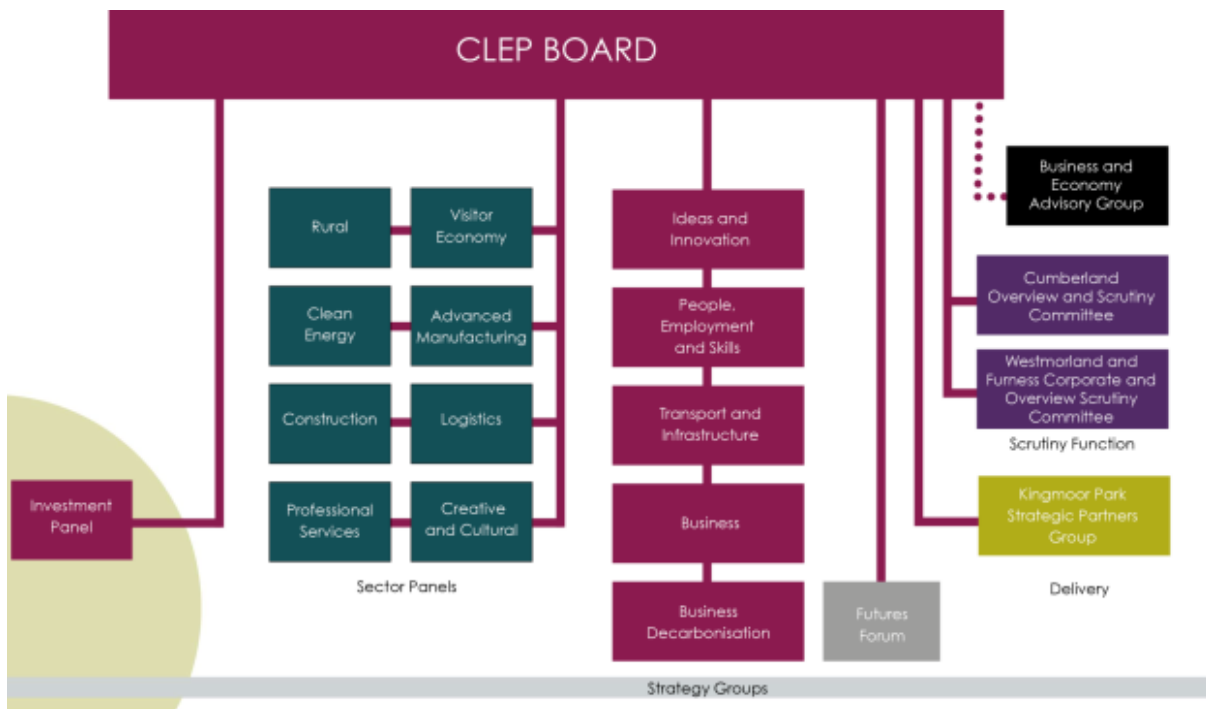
CLEP BOARD

Rural

Visitor Economy

Clean Energy

Advanced Manufacturing

Construction

Logistics

Professional Services

Creative and Cultural

Sector Panels

Investment Panel

Ideas and Innovation

People, Employment and Skills

Transport and Infrastructure

Business

Business Decarbonisation

Futures Forum

Business and Economy Advisory Group

Cumberland Overview and Scrutiny Committee

Westmorland and Furness Corporate and Overview Scrutiny Committee

Scrutiny Function

Kingmoor Park Strategic Partners Group

Delivery

Strategy Groups